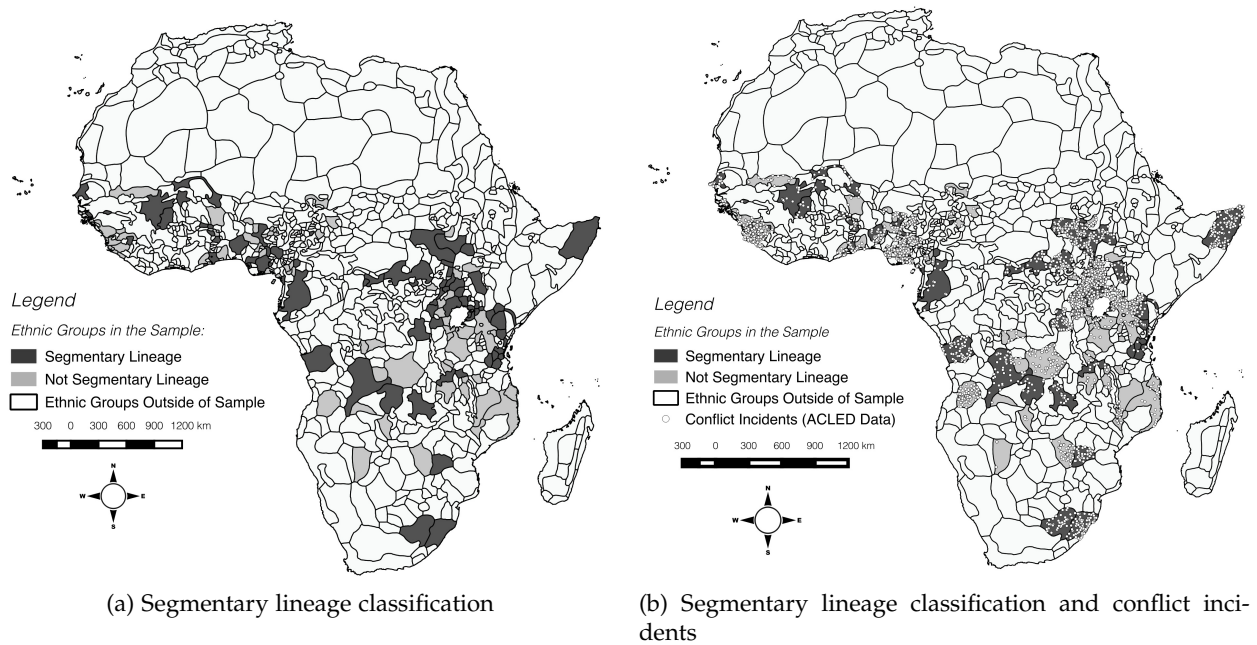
Legend

Ethnic Groups in the Sample:

Segmentary Lineage

Not Segmentary Lineage

Ethnic Groups Outside of Sample

300 0 300 600 900 1200 km

N

W E

S

(a) Segmentary lineage classification

Legend

Ethnic Groups in the Sample

Segmentary Lineage

Not Segmentary Lineage

Ethnic Groups Outside of Sample

Conflict Incidents (ACLED Data)

300 0 300 600 900 1200 km

N

W E

S

(b) Segmentary lineage classification and conflict incidents